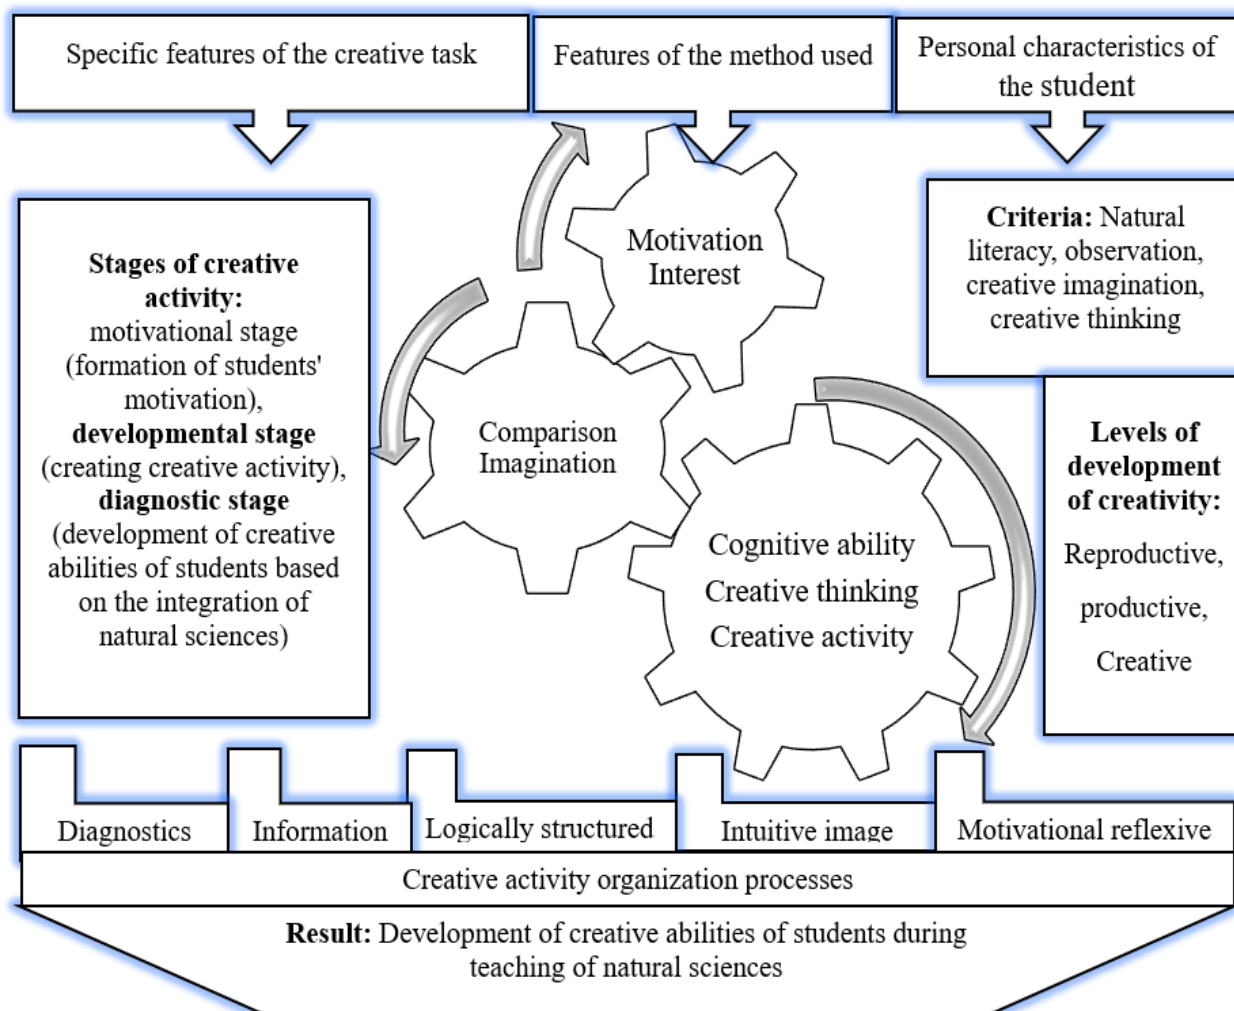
Specific features of the creative task

Features of the method used

Personal characteristics of the student

**Stages of creative activity:** motivational stage (formation of students' motivation), **developmental stage** (creating creative activity), **diagnostic stage** (development of creative abilities of students based on the integration of natural sciences)

Motivation
Interest

Comparison
Imagination

Cognitive ability
Creative thinking
Creative activity

**Criteria:** Natural literacy, observation, creative imagination, creative thinking

**Levels of development of creativity:**
Reproductive,
productive,
Creative

Diagnostics

Information

Logically structured

Intuitive image

Motivational reflexive

Creative activity organization processes

**Result:** Development of creative abilities of students during teaching of natural sciences